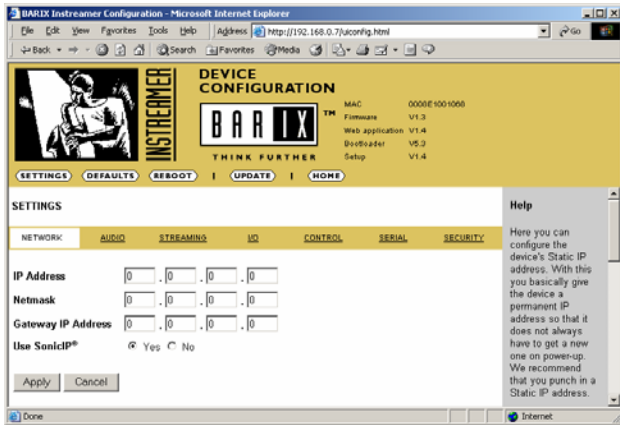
BARIX Instreamer Configuration - Microsoft Internet Explorer

File Edit View Favorites Tools Help Address http://192.168.0.7/uiconfig.html Go

Back Search Favorites Media

INSTREAMER

DEVICE CONFIGURATION

BARIX ™

THINK FURTHER

| MAC | 0008E1001066 |
|---|---|
| Firmware | V1.3 |
| Web application | V1.4 |
| Bootloader | V5.3 |
| Setup | V1.4 |

SETTINGS DEFAULTS REBOOT | UPDATE | HOME

SETTINGS

NETWORK AUDIO STREAMING I/O CONTROL SERIAL SECURITY

IP Address 0 . 0 . 0 . 0

Netmask 0 . 0 . 0 . 0

Gateway IP Address 0 . 0 . 0 . 0

Use SonicIP® Yes No

Apply Cancel

Help

Here you can configure the device's Static IP address. With this you basically give the device a permanent IP address so that it does not always have to get a new one on power-up. We recommend that you punch in a Static IP address.

Done Internet